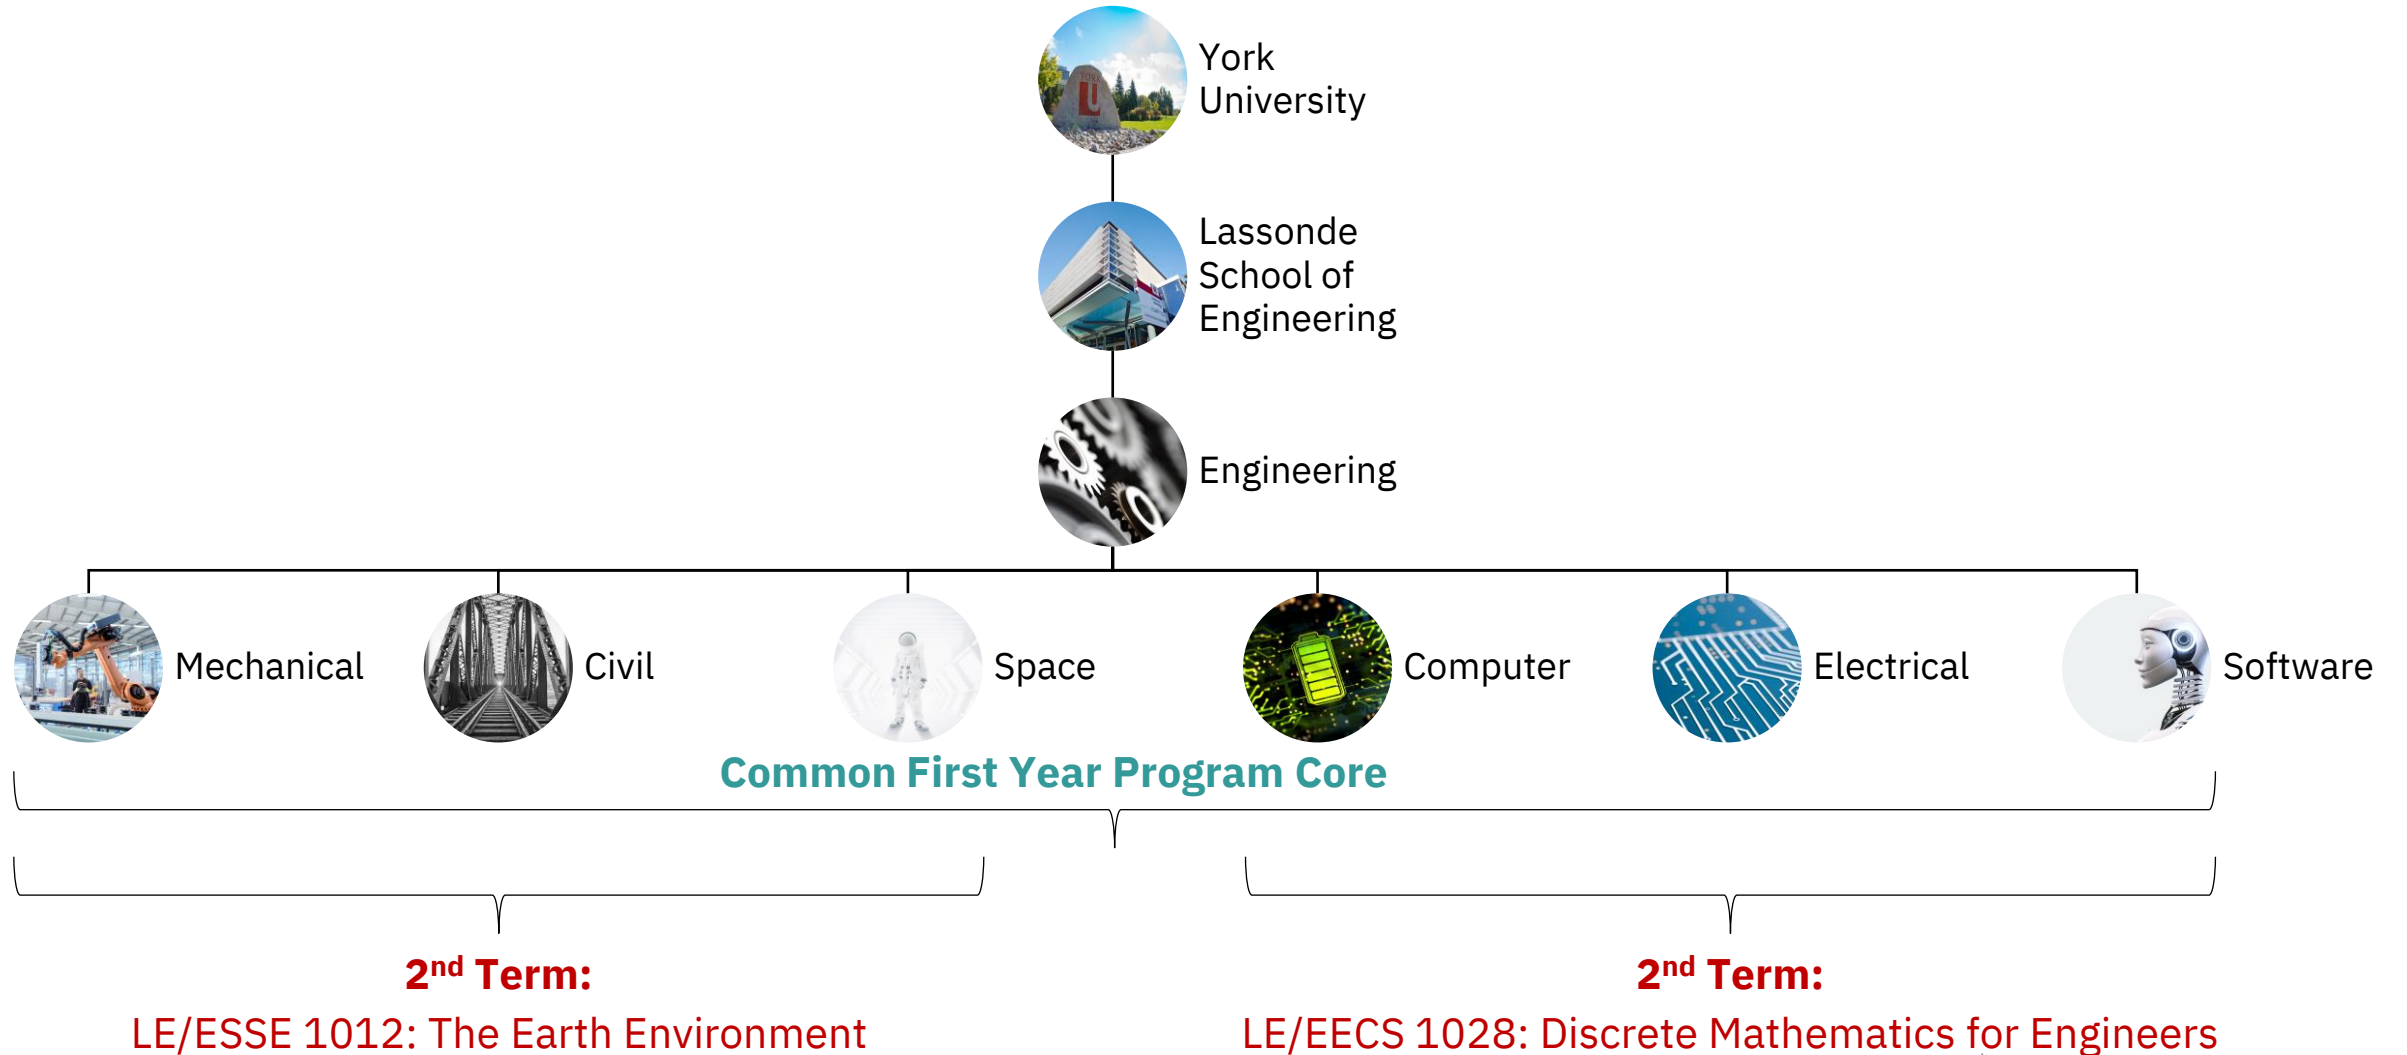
York University

Lassonde School of Engineering

Engineering

Mechanical

Civil

Space

Computer

Electrical

Software

Common First Year Program Core

2$^{nd}$ Term:
LE/ESSE 1012: The Earth Environment

2$^{nd}$ Term:
LE/EECS 1028: Discrete Mathematics for Engineers